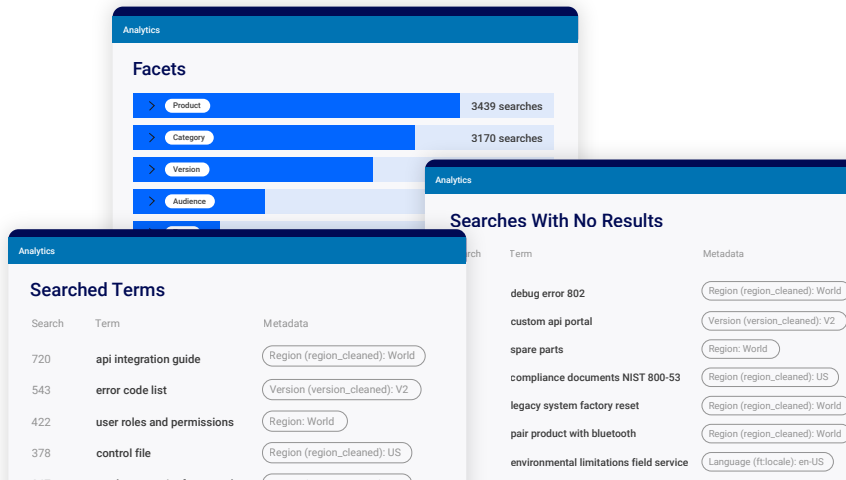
Analytics

Facets

Product 3439 searches

Category 3170 searches

Version

Audience

Analytics

Searches With No Results

Search Term Metadata

debug error 802 Region (region_cleaned): World

custom api portal Version (version_cleaned): V2

spare parts Region: World

compliance documents NIST 800-53 Region (region_cleaned): US

legacy system factory reset Region (region_cleaned): World

pair product with bluetooth Region (region_cleaned): World

environmental limitations field service Language (ft:locale): en-US

Analytics

Searched Terms

| Search | Term | Metadata |
|---|---|---|
| 720 | api integration guide | Region (region_cleaned): World |
| 543 | error code list | Version (version_cleaned): V2 |
| 422 | user roles and permissions | Region: World |
| 378 | control file | Region (region_cleaned): US |